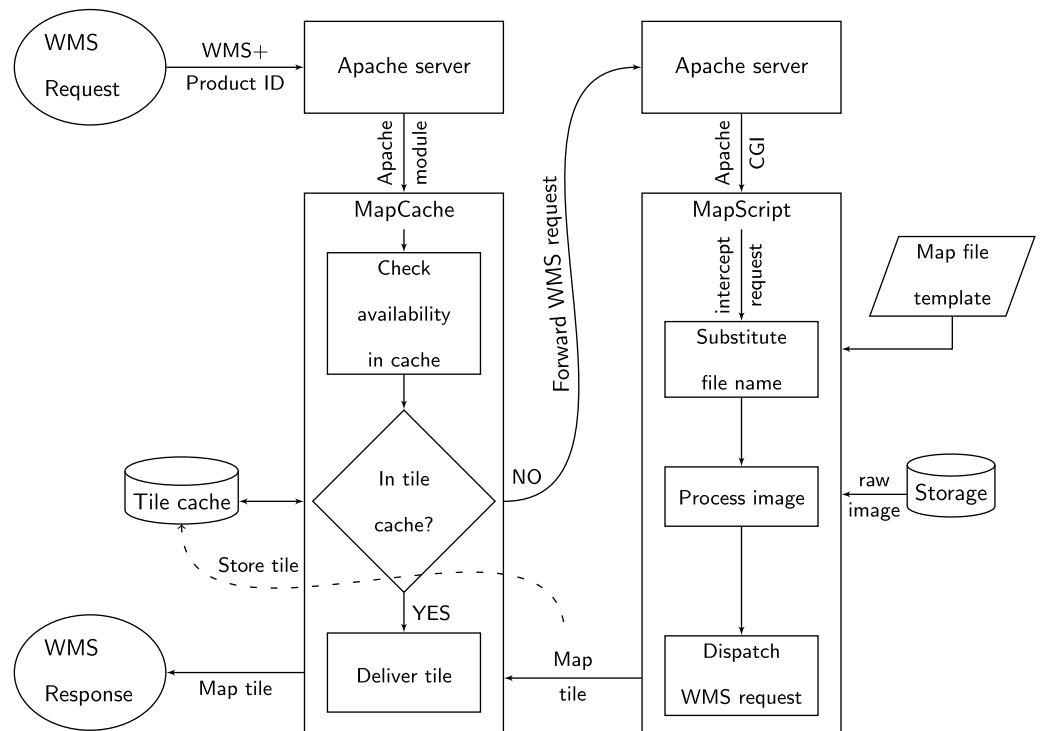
WMS Request

WMS+ Product ID

Apache server

Apache module

MapCache

Check availability in cache

In tile cache?

Tile cache

Store tile

YES

Deliver tile

WMS Response

Map tile

Forward WMS request

NO

Apache server

Apache CGI

MapScript

intercept request

Map file template

Substitute file name

Process image

raw image

Storage

Dispatch WMS request

Map tile